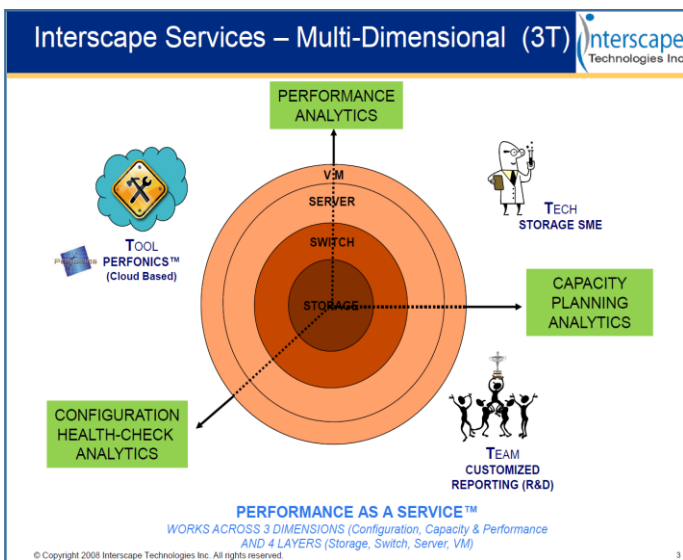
Interscape Services – Multi-Dimensional (3T)

Interscape Technologies Inc

PERFORMANCE ANALYTICS

VM

SERVER

SWITCH

STORAGE

TECH
STORAGE SME

TOOL
PERFONICS™
(Cloud Based)

CAPACITY PLANNING ANALYTICS

CONFIGURATION HEALTH-CHECK ANALYTICS

TEAM
CUSTOMIZED REPORTING (R&D)

PERFORMANCE AS A SERVICE™
WORKS ACROSS 3 DIMENSIONS (Configuration, Capacity & Performance
AND 4 LAYERS (Storage, Switch, Server, VM)

© Copyright 2008 Interscape Technologies Inc. All rights reserved.

3